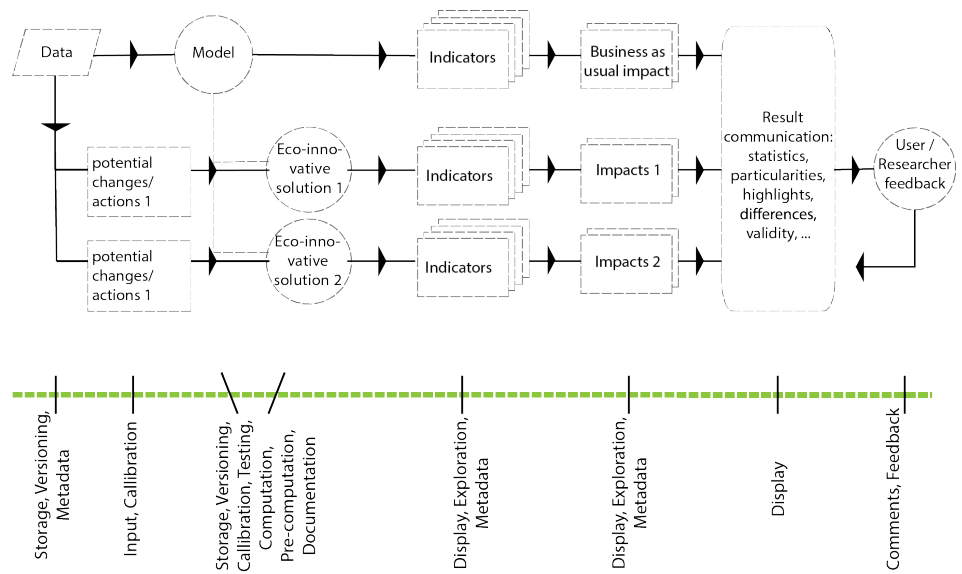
Data

Model

Indicators

Business as usual impact

potential changes/ actions 1

Eco-innovative solution 1

Indicators

Impacts 1

potential changes/ actions 1

Eco-innovative solution 2

Indicators

Impacts 2

Result communication: statistics, particularities, highlights, differences, validity, ...

User / Researcher feedback

Storage, Versioning, Metadata

Input, Calibration

Storage, Versioning, Calibration, Testing, Computation, Pre-computation, Documentation

Display, Exploration, Metadata

Display, Exploration, Metadata

Display

Comments, Feedback